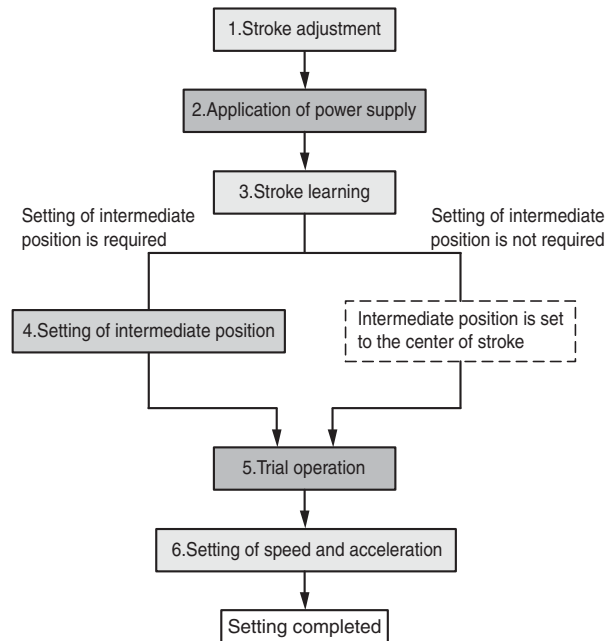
1.Stroke adjustment

2.Application of power supply

3.Stroke learning

Setting of intermediate position is required

Setting of intermediate position is not required

4.Setting of intermediate position

Intermediate position is set to the center of stroke

5.Trial operation

6.Setting of speed and acceleration

Setting completed